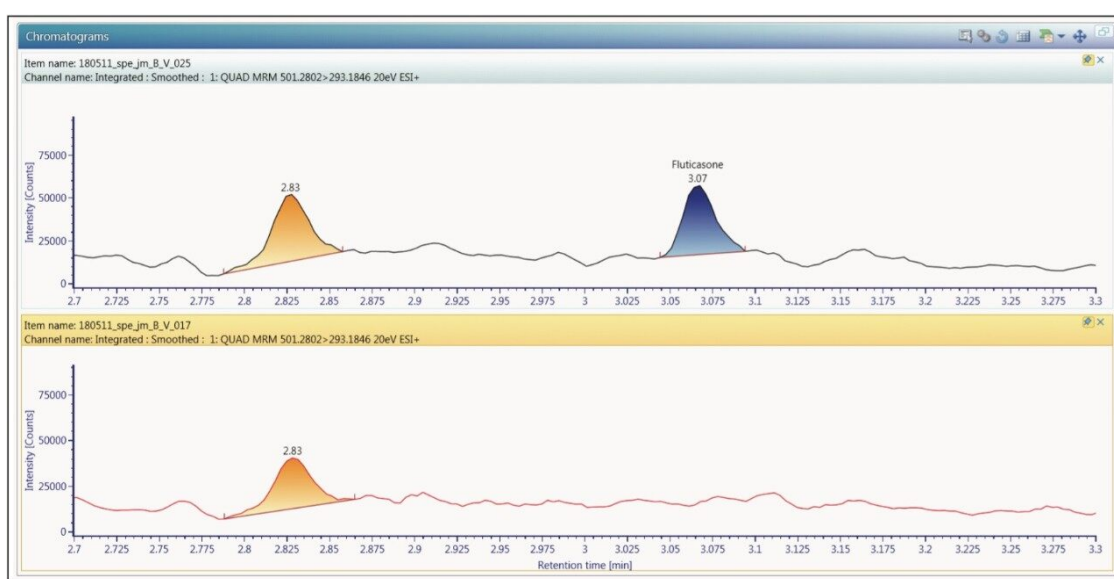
Chromatograms

Item name: 180511_spe_jm_B_V_025
Channel name: Integrated : Smoothed : 1: QUAD MRM 501.2802>293.1846 20eV ESI+

Intensity [Counts]

75000
50000
25000
0

2.83

Fluticasone
3.07

2.7 2.725 2.75 2.775 2.8 2.825 2.85 2.875 2.9 2.925 2.95 2.975 3 3.025 3.05 3.075 3.1 3.125 3.15 3.175 3.2 3.225 3.25 3.275 3.3

Item name: 180511_spe_jm_B_V_017
Channel name: Integrated : Smoothed : 1: QUAD MRM 501.2802>293.1846 20eV ESI+

Intensity [Counts]

75000
50000
25000
0

2.83

2.7 2.725 2.75 2.775 2.8 2.825 2.85 2.875 2.9 2.925 2.95 2.975 3 3.025 3.05 3.075 3.1 3.125 3.15 3.175 3.2 3.225 3.25 3.275 3.3

Retention time [min]